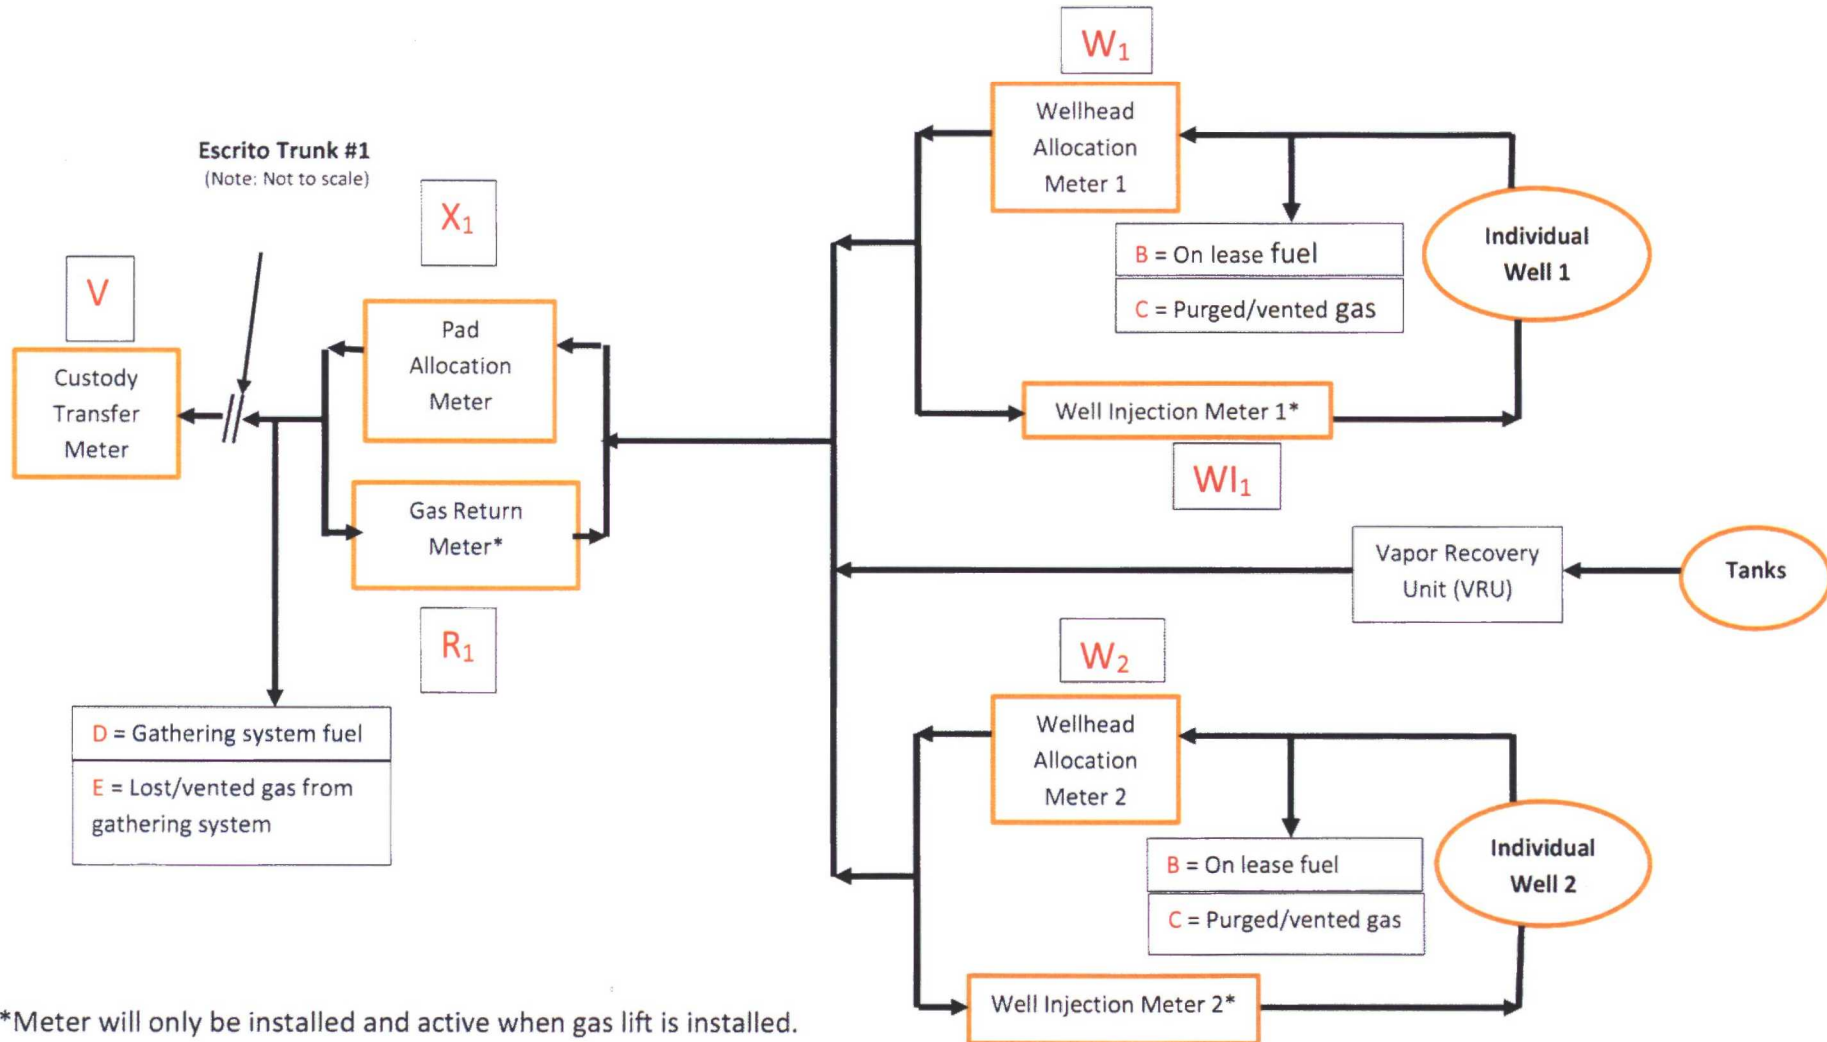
$W_1$

Wellhead Allocation Meter 1

Escrito Trunk #1
(Note: Not to scale)

$X_1$

B = On lease fuel

C = Purged/vented gas

Individual Well 1

V

Custody Transfer Meter

Pad Allocation Meter

Well Injection Meter 1*

$WI_1$

Gas Return Meter*

Vapor Recovery Unit (VRU)

Tanks

$R_1$

$W_2$

Wellhead Allocation Meter 2

D = Gathering system fuel

E = Lost/vented gas from gathering system

B = On lease fuel

C = Purged/vented gas

Individual Well 2

Well Injection Meter 2*

*Meter will only be installed and active when gas lift is installed.